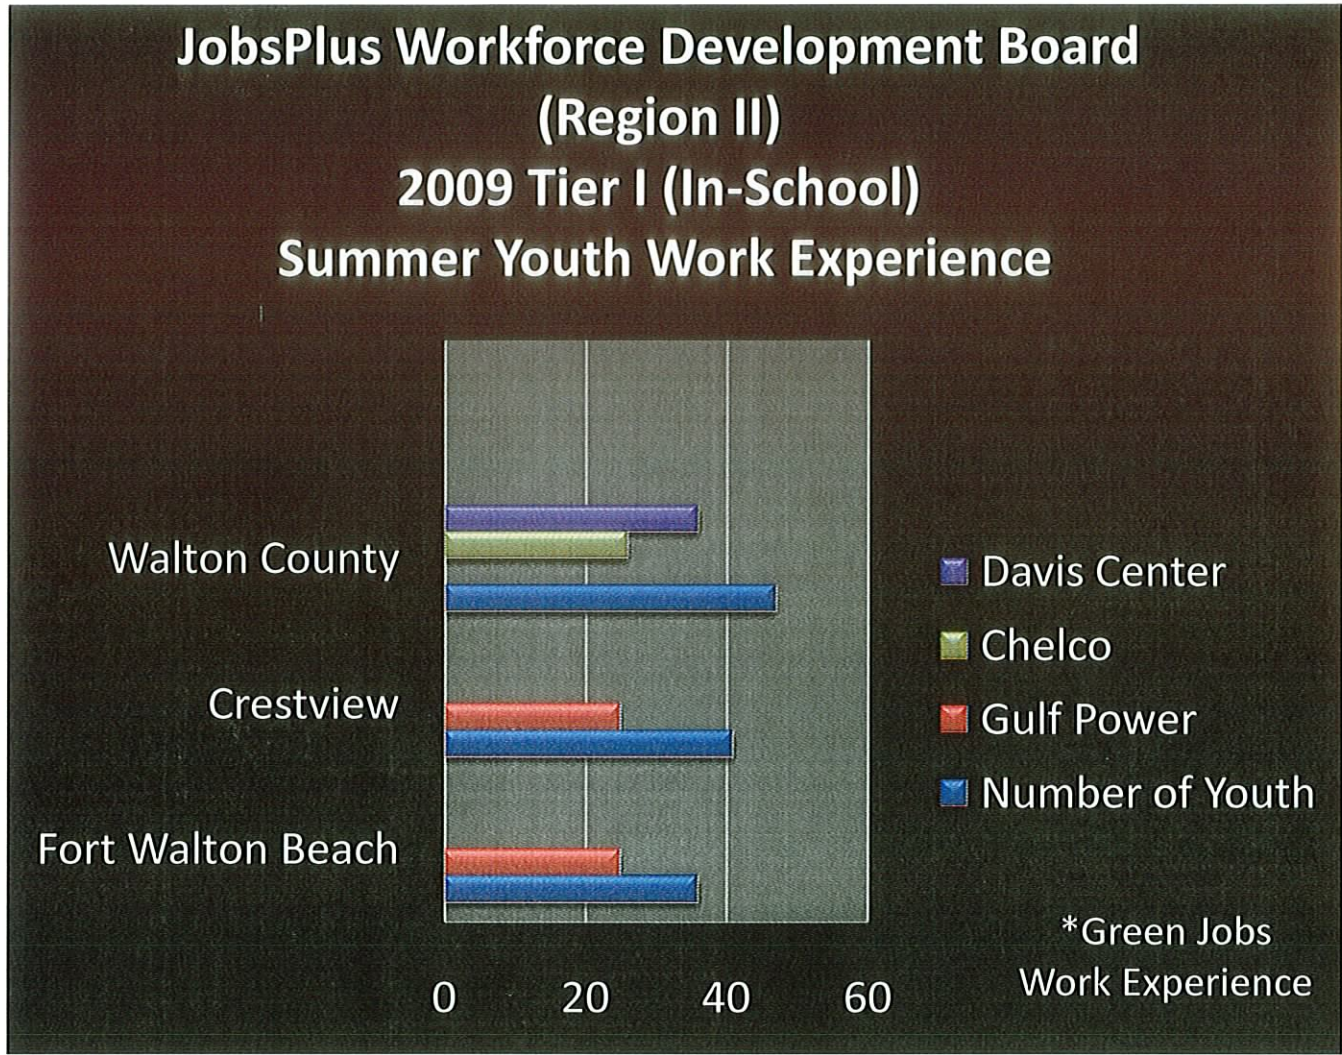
JobsPlus Workforce Development Board
(Region II)
2009 Tier I (In-School)
Summer Youth Work Experience

Walton County
Crestview
Fort Walton Beach

0 20 40 60

Davis Center
Chelco
Gulf Power
Number of Youth

*Green Jobs Work Experience